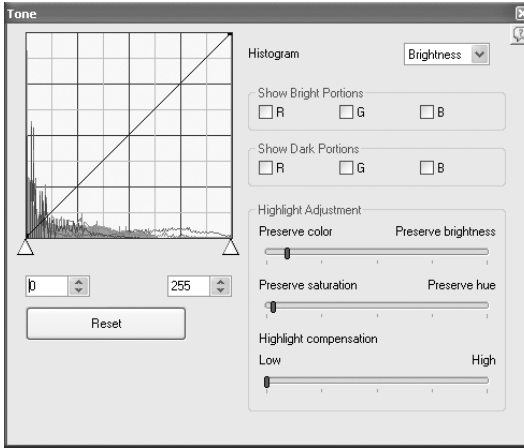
Tone

Histogram
Brightness

Show Bright Portions
R
G
B

Show Dark Portions
R
G
B

Highlight Adjustment
Preserve color
Preserve brightness

Preserve saturation
Preserve hue

Highlight compensation
Low
High

0
255
Reset